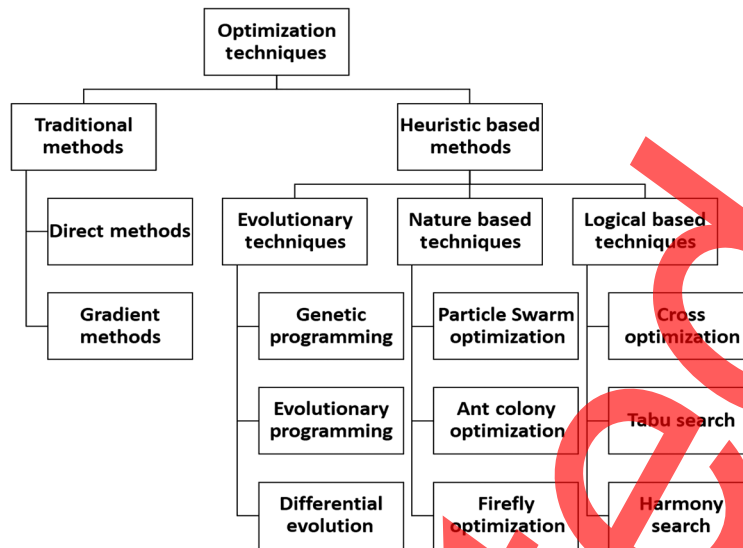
Optimization techniques

Traditional methods

Direct methods

Gradient methods

Heuristic based methods

Evolutionary techniques

Genetic programming

Evolutionary programming

Differential evolution

Nature based techniques

Particle Swarm optimization

Ant colony optimization

Firefly optimization

Logical based techniques

Cross optimization

Tabu search

Harmony search